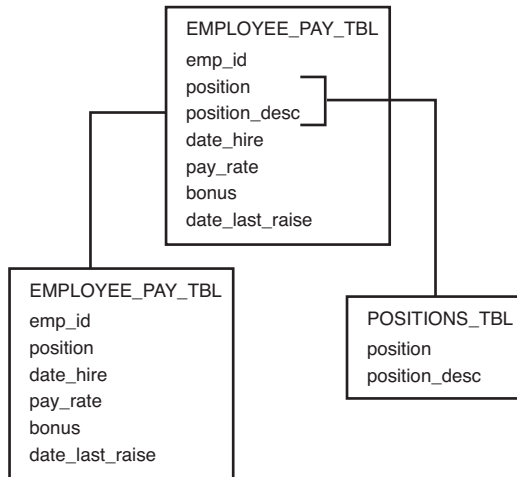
EMPLOYEE_PAY_TBL
emp_id
position
position_desc
date_hire
pay_rate
bonus
date_last_raise

EMPLOYEE_PAY_TBL
emp_id
position
date_hire
pay_rate
bonus
date_last_raise

POSITIONS_TBL
position
position_desc